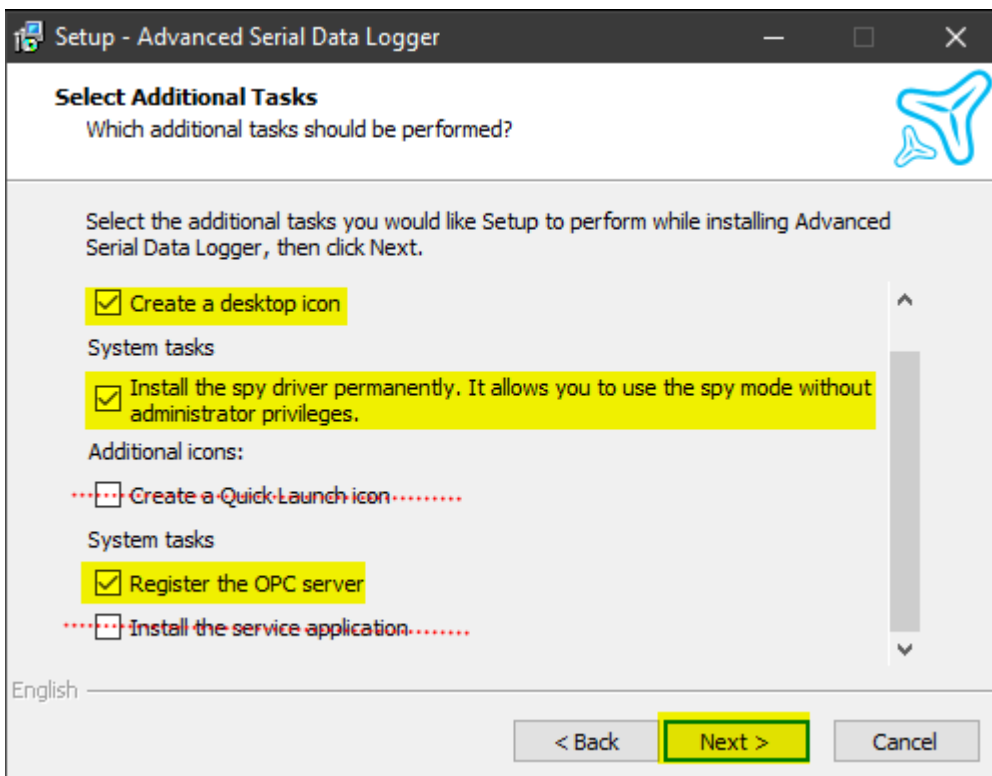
Setup - Advanced Serial Data Logger

Select Additional Tasks
Which additional tasks should be performed?

Select the additional tasks you would like Setup to perform while installing Advanced Serial Data Logger, then click Next.

Create a desktop icon

System tasks

Install the spy driver permanently. It allows you to use the spy mode without administrator privileges.

Additional icons:

Create a Quick Launch icon

System tasks

Register the OPC server

Install the service application

English

< Back
Next >
Cancel